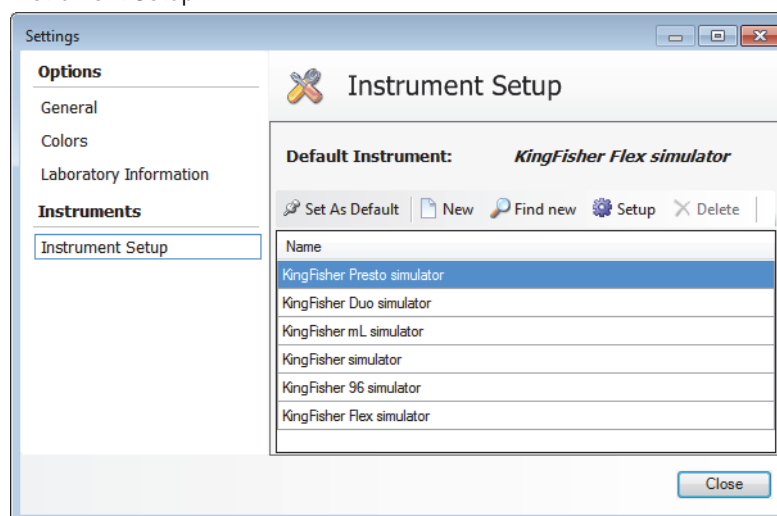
Settings

Options
General
Colors
Laboratory Information
Instruments
Instrument Setup

Instrument Setup

Default Instrument: KingFisher Flex simulator

Set As Default | New | Find new | Setup | Delete

| Name |
|---|
| KingFisher Presto simulator |
| KingFisher Duo simulator |
| KingFisher mL simulator |
| KingFisher simulator |
| KingFisher 96 simulator |
| KingFisher Flex simulator |

Close